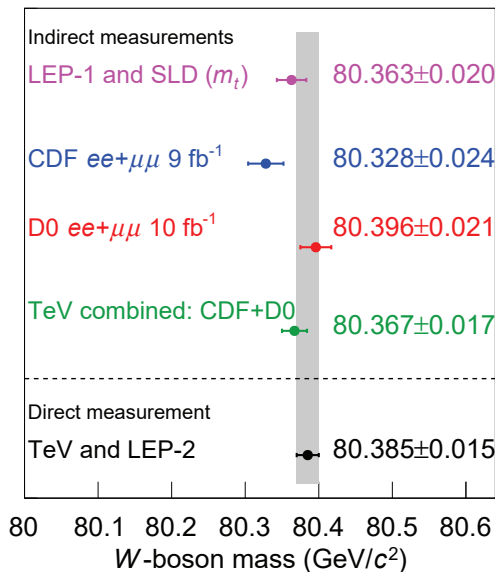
Indirect measurements

LEP-1 and SLD ($m_t$) 80.363±0.020

CDF $ee+\mu\mu$ 9 fb$^{-1}$ 80.328±0.024

D0 $ee+\mu\mu$ 10 fb$^{-1}$ 80.396±0.021

TeV combined: CDF+D0 80.367±0.017

Direct measurement

TeV and LEP-2 80.385±0.015

80 80.1 80.2 80.3 80.4 80.5 80.6

$W$-boson mass (GeV/$c^2$)